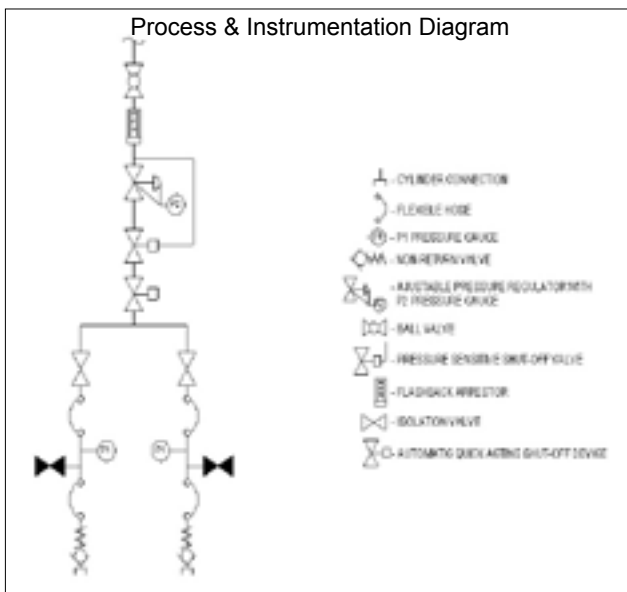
Process & Instrumentation Diagram

P2

P1

P1

- CYLINDER CONNECTION
- FLEXIBLE HOSE
P1 - P1 PRESSURE GAUGE
- NON-RETURN VALVE
- ADJUSTABLE PRESSURE REGULATOR WITH P2 PRESSURE GAUGE
- BALL VALVE
- PRESSURE SENSITIVE SHUT-OFF VALVE
- FLASHBACK ARRESTOR
- ISOLATION VALVE
- AUTOMATIC QUICK ACTING SHUT-OFF DEVICE